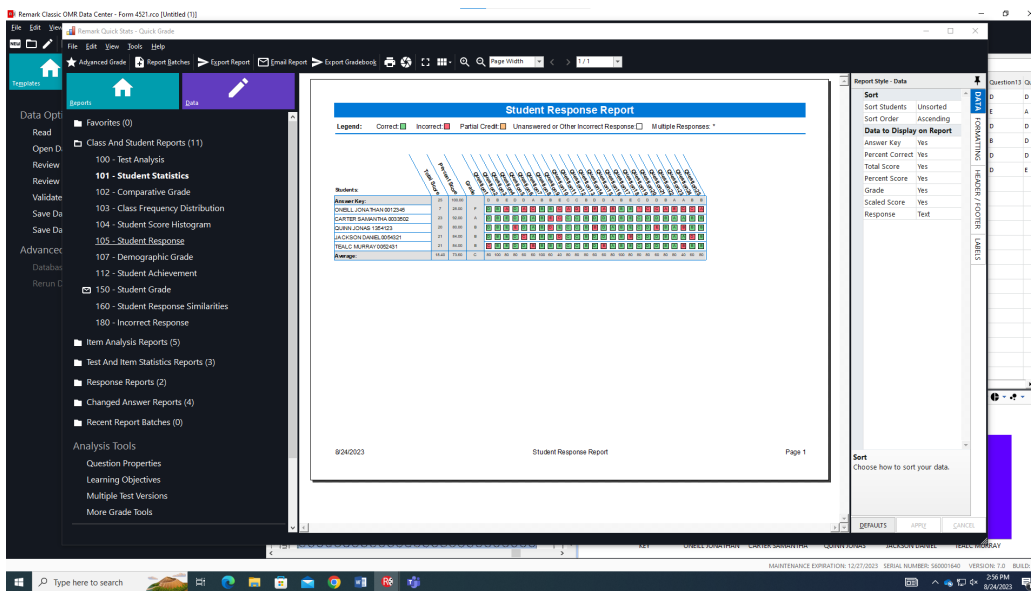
Remark Classic OMR Data Center - Form 4521.rco [Untitled (1)]

File Edit View

Templates

Data Opti
Read
Open D
Review
Review
Validate
Save Da
Save Da

Advanced
Databas
Rerun D

Remark Quick Stats - Quick Grade

File Edit View Tools Help

Advanced Grade | Report Batches | Export Report | Email Report | Export Gradebook | Page Width | 1 / 1

Reports | Data

Favorites (0)
Class And Student Reports (11)
100 - Test Analysis
101 - Student Statistics
102 - Comparative Grade
103 - Class Frequency Distribution
104 - Student Score Histogram
105 - Student Response
107 - Demographic Grade
112 - Student Achievement
150 - Student Grade
160 - Student Response Similarities
180 - Incorrect Response
Item Analysis Reports (5)
Test And Item Statistics Reports (3)
Response Reports (2)
Changed Answer Reports (4)
Recent Report Batches (0)

Analysis Tools
Question Properties
Learning Objectives
Multiple Test Versions
More Grade Tools

Student Response Report

Legend: Correct: Incorrect: Partial Credit: Unanswered or Other Incorrect Response: Multiple Responses: *

Total Score | Percent Score | Grade

Students:
Answer Key: 25 | 100.00
ONEILL JONATHAN 0012345 | 7 | 28.00 | F
CARTER SAMANTHA 0033502 | 23 | 92.00 | A
QUINN JONAS 1354123 | 20 | 80.00 | B
JACKSON DANIEL 0054321 | 21 | 84.00 | B
TEALC MURRAY 0062431 | 21 | 84.00 | B
Average: | 18.40 | 73.60 | C

8/24/2023 | Student Response Report | Page 1

Report Style - Data

Sort
Sort Students | Unsorted
Sort Order | Ascending
Data to Display on Report
Answer Key | Yes
Percent Correct | Yes
Total Score | Yes
Percent Score | Yes
Grade | Yes
Scaled Score | Yes
Response | Text

DATA | FORMATTING | HEADER / FOOTER | LABELS

Sort
Choose how to sort your data.

DEFAULTS | APPLY | CANCEL

Question13 | Qu

KEY | ONEILL JONATHAN | CARTER SAMANTHA | QUINN JONAS | JACKSON DANIEL | TEALC MURRAY

MAINTENANCE EXPIRATION: 12/27/2023 SERIAL NUMBER: 560001640 VERSION: 7.0 BUILD:

Type here to search

2:56 PM
8/24/2023